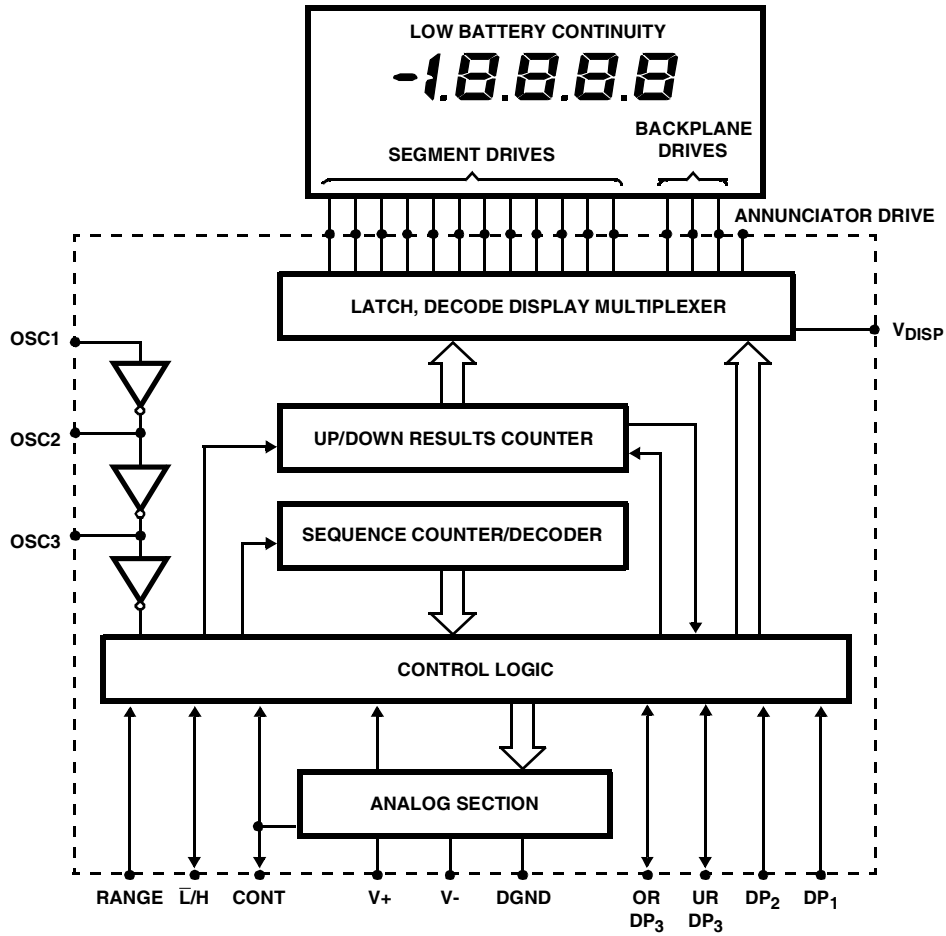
LOW BATTERY CONTINUITY

-1.8.8.8.8

SEGMENT DRIVES

BACKPLANE DRIVES

ANNUNCIATOR DRIVE

LATCH, DECODE DISPLAY MULTIPLEXER

$V_{DISP}$

OSC1

OSC2

OSC3

UP/DOWN RESULTS COUNTER

SEQUENCE COUNTER/DECODER

CONTROL LOGIC

ANALOG SECTION

RANGE $\overline{L}$/H CONT V+ V- DGND OR $DP_3$ UR $DP_3$ $DP_2$ $DP_1$